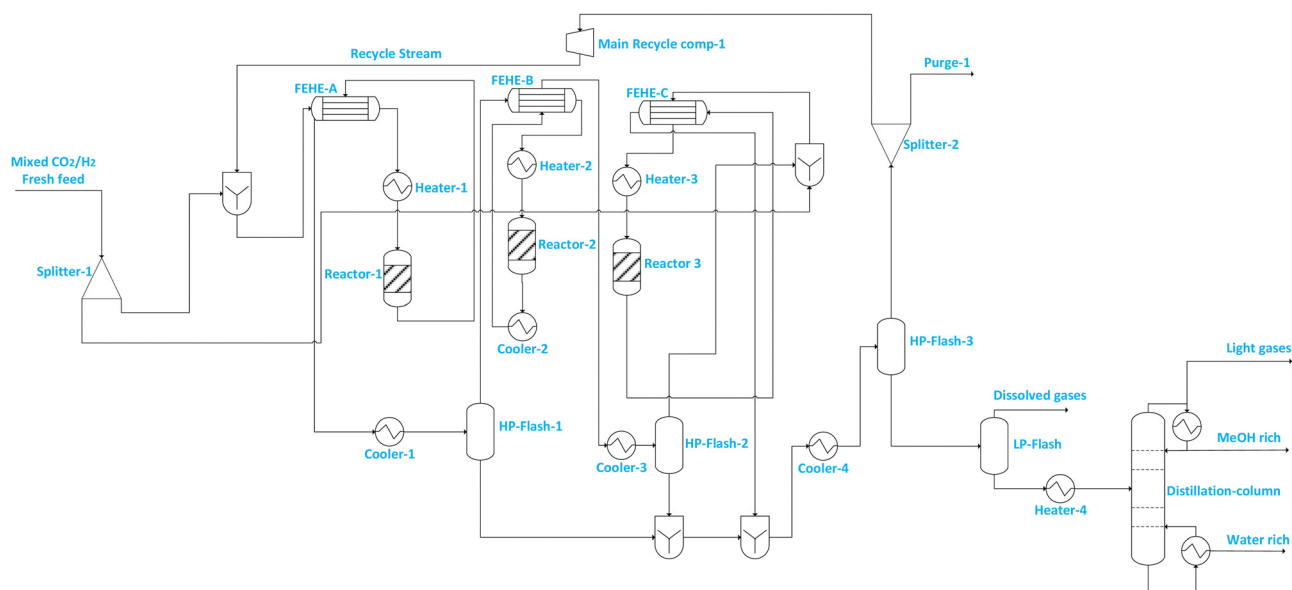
Main Recycle comp-1
Recycle Stream
Purge-1
FEHE-A
FEHE-B
FEHE-C
Splitter-2
Mixed $CO_2/H_2$
Fresh feed
Heater-1
Heater-2
Heater-3
Reactor-2
Reactor 3
Splitter-1
Reactor-1
Cooler-2
HP-Flash-3
Light gases
Dissolved gases
HP-Flash-1
MeOH rich
LP-Flash
Cooler-1
HP-Flash-2
Cooler-3
Cooler-4
Distillation-column
Heater-4
Water rich